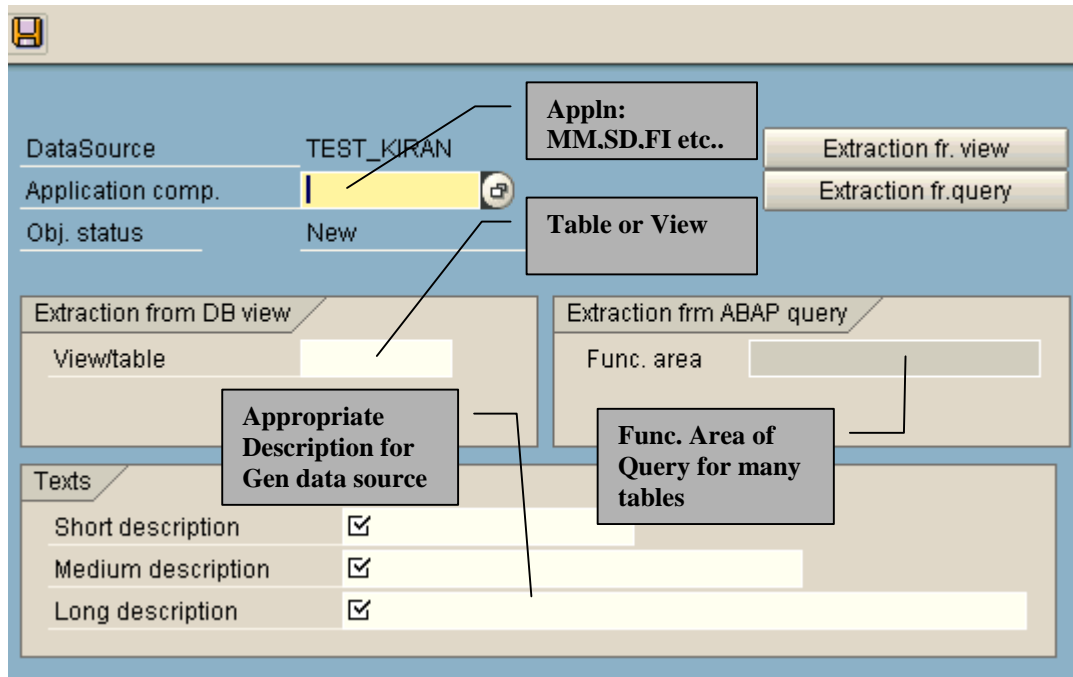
Appln: MM,SD,FI etc..

DataSource TEST_KIRAN

Application comp.

Obj. status New

Extraction fr. view

Extraction fr.query

Table or View

Extraction from DB view

View/table

Extraction frm ABAP query

Func. area

Appropriate Description for Gen data source

Func. Area of Query for many tables

Texts

Short description

Medium description

Long description